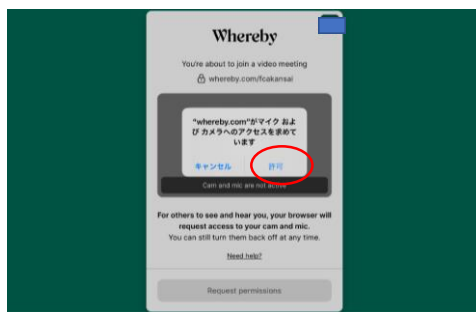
Whereby

You're about to join a video meeting

whereby.com/fcakansai

"whereby.com"がマイク および カメラへのアクセスを求めています

キャンセル

許可

Cam and mic are not active

For others to see and hear you, your browser will request access to your cam and mic.

You can still turn them back off at any time.

Need help?

Request permissions